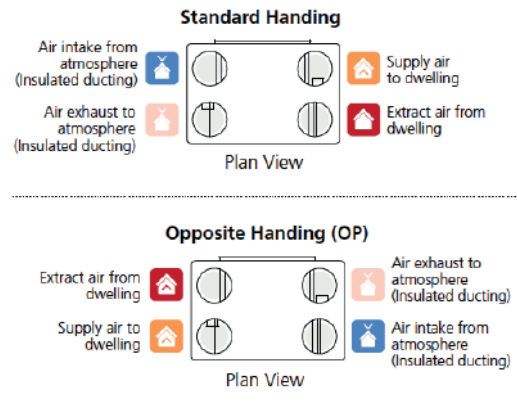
Standard Handing

Air intake from atmosphere (Insulated ducting)

Supply air to dwelling

Air exhaust to atmosphere (Insulated ducting)

Extract air from dwelling

Plan View

Opposite Handing (OP)

Extract air from dwelling

Air exhaust to atmosphere (Insulated ducting)

Supply air to dwelling

Air intake from atmosphere (Insulated ducting)

Plan View